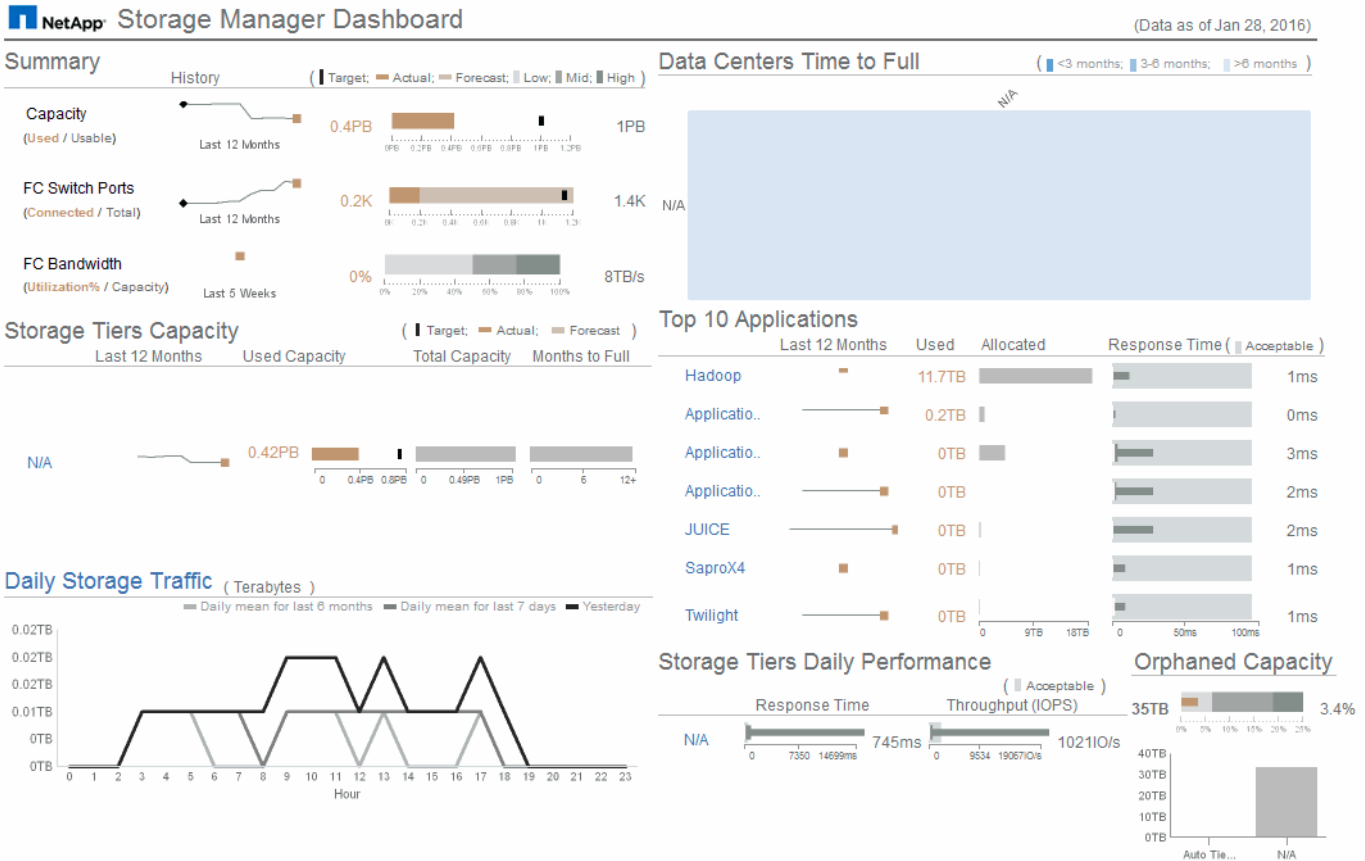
NetApp Storage Manager Dashboard

(Data as of Jan 28, 2016)

Summary

History

( Target; Actual; Forecast; Low; Mid; High )

Capacity
(Used / Usable)
Last 12 Months
0.4PB
0PB 0.2PB 0.4PB 0.6PB 0.8PB 1PB 1.2PB
1PB

FC Switch Ports
(Connected / Total)
Last 12 Months
0.2K
0K 0.2K 0.4K 0.6K 0.8K 1K 1.2K
1.4K

FC Bandwidth
(Utilization% / Capacity)
Last 5 Weeks
0%
0% 20% 40% 60% 80% 100%
8TB/s

Storage Tiers Capacity

( Target; Actual; Forecast )

Last 12 Months Used Capacity Total Capacity Months to Full

N/A
0.42PB
0 0.4PB 0.8PB 0 0.49PB 1PB 0 6 12+

Daily Storage Traffic ( Terabytes )

Daily mean for last 6 months Daily mean for last 7 days Yesterday

0.02TB
0.02TB
0.02TB
0.01TB
0TB
0TB
0 1 2 3 4 5 6 7 8 9 10 11 12 13 14 15 16 17 18 19 20 21 22 23
Hour

Data Centers Time to Full

( <3 months; 3-6 months; >6 months )

N/A
N/A

Top 10 Applications

Last 12 Months Used Allocated Response Time ( Acceptable )

| | Used | Response Time |
|---|---|---|
| Hadoop | 11.7TB | 1ms |
| Applicatio.. | 0.2TB | 0ms |
| Applicatio.. | 0TB | 3ms |
| Applicatio.. | 0TB | 2ms |
| JUICE | 0TB | 2ms |
| SaproX4 | 0TB | 1ms |
| Twilight | 0TB | 1ms |

0 9TB 18TB
0 50ms 100ms

Storage Tiers Daily Performance

( Acceptable )

Response Time Throughput (IOPS)

N/A
0 7350 14699ms
745ms
0 9534 19067IO/s
1021IO/s

Orphaned Capacity

35TB
0% 5% 10% 15% 20% 25%
3.4%

40TB
30TB
20TB
10TB
0TB
Auto Tie... N/A